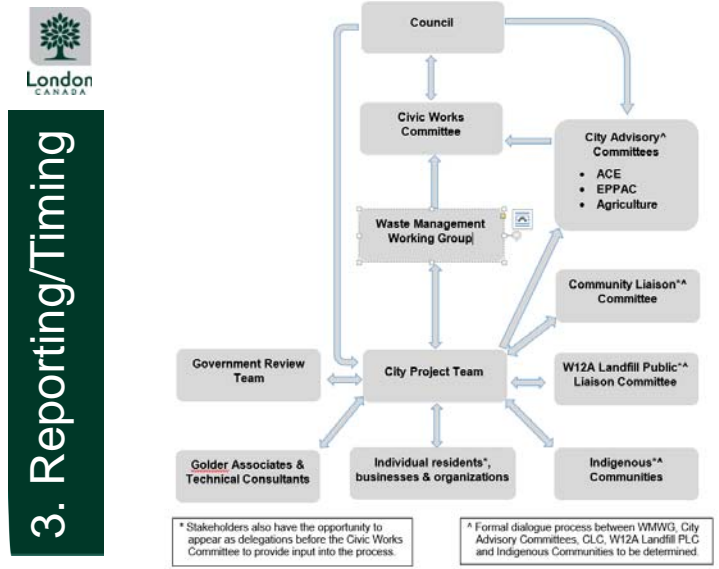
London
CANADA

3. Reporting/Timing

Council

Civic Works Committee

City Advisory^ Committees
- ACE
- EPPAC
- Agriculture

Waste Management Working Group

Community Liaison*^ Committee

Government Review Team

City Project Team

W12A Landfill Public*^ Liaison Committee

Golder Associates & Technical Consultants

Individual residents*, businesses & organizations

Indigenous*^ Communities

* Stakeholders also have the opportunity to appear as delegations before the Civic Works Committee to provide input into the process.

^ Formal dialogue process between WMWG, City Advisory Committees, CLC, W12A Landfill PLC and Indigenous Communities to be determined.